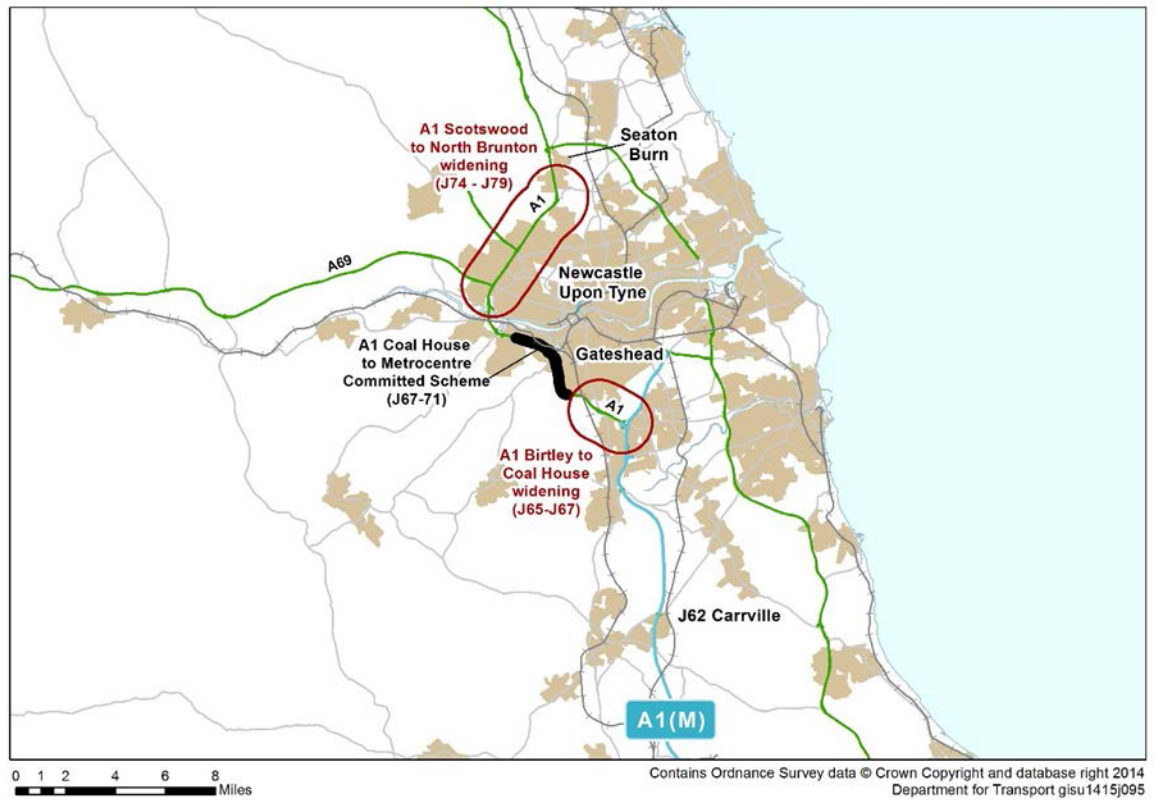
A1 Scotswood to North Brunton widening (J74 - J79)

Seaton Burn

A1

A69

Newcastle Upon Tyne

A1 Coal House to Metrocentre Committed Scheme (J67-71)

Gateshead

A1

A1 Birtley to Coal House widening (J65-J67)

J62 Carrville

A1(M)

0 1 2 4 6 8 Miles

Contains Ordnance Survey data © Crown Copyright and database right 2014
Department for Transport gisu1415j095